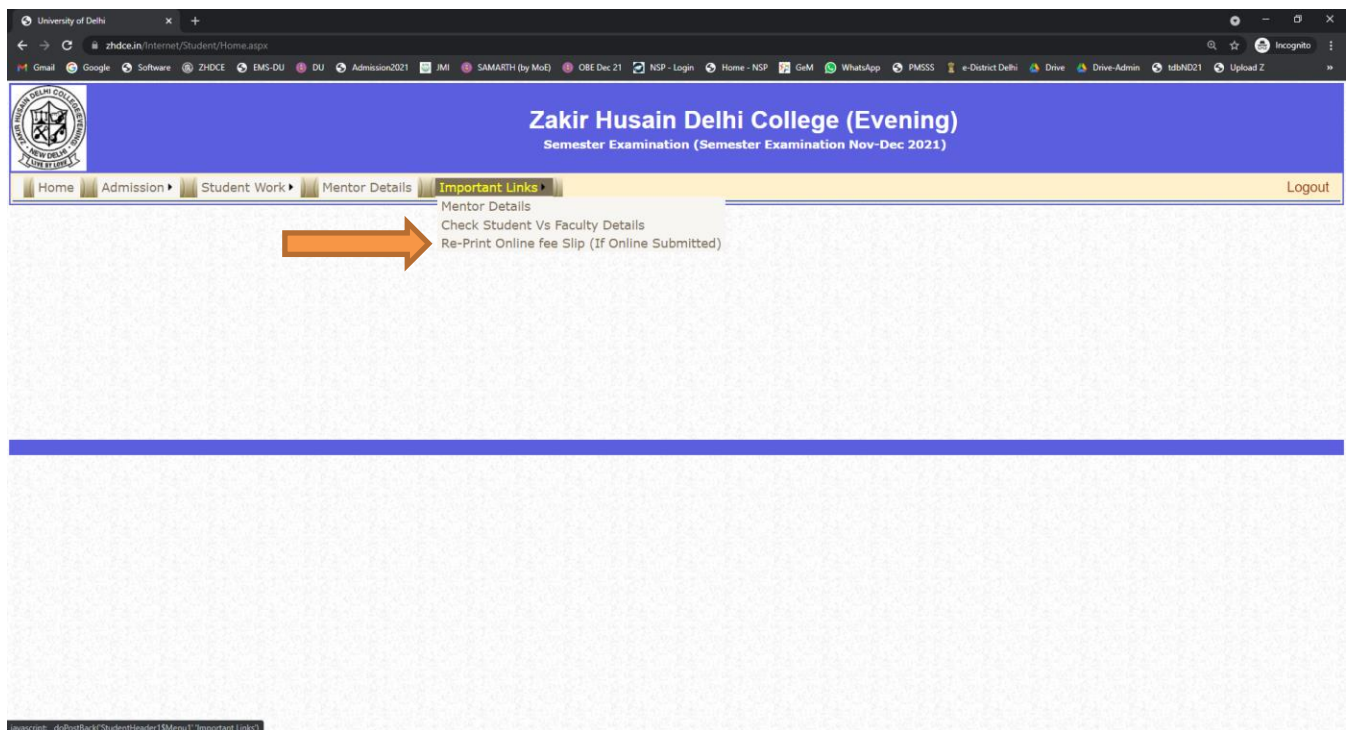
University of Delhi

zhdce.in/Internet/Student/Home.aspx

Incognito

Gmail Google Software ZHDCE EMS-DU DU Admission2021 JMI SAMARTH (by MoE) OBE Dec 21 NSP - Login Home - NSP GeM WhatsApp PMSSS e-District Delhi Drive Drive-Admin tdbND21 Upload Z

ZAKIR HUSAIN DELHI COLLEGE EVENING NEW DELHI LIVE BY LOVE

Zakir Husain Delhi College (Evening)
Semester Examination (Semester Examination Nov-Dec 2021)

Home Admission Student Work Mentor Details Important Links Logout

Mentor Details
Check Student Vs Faculty Details
Re-Print Online fee Slip (If Online Submitted)

javascript:__doPostBack('StudentHeader1$Menu1','Important Links')